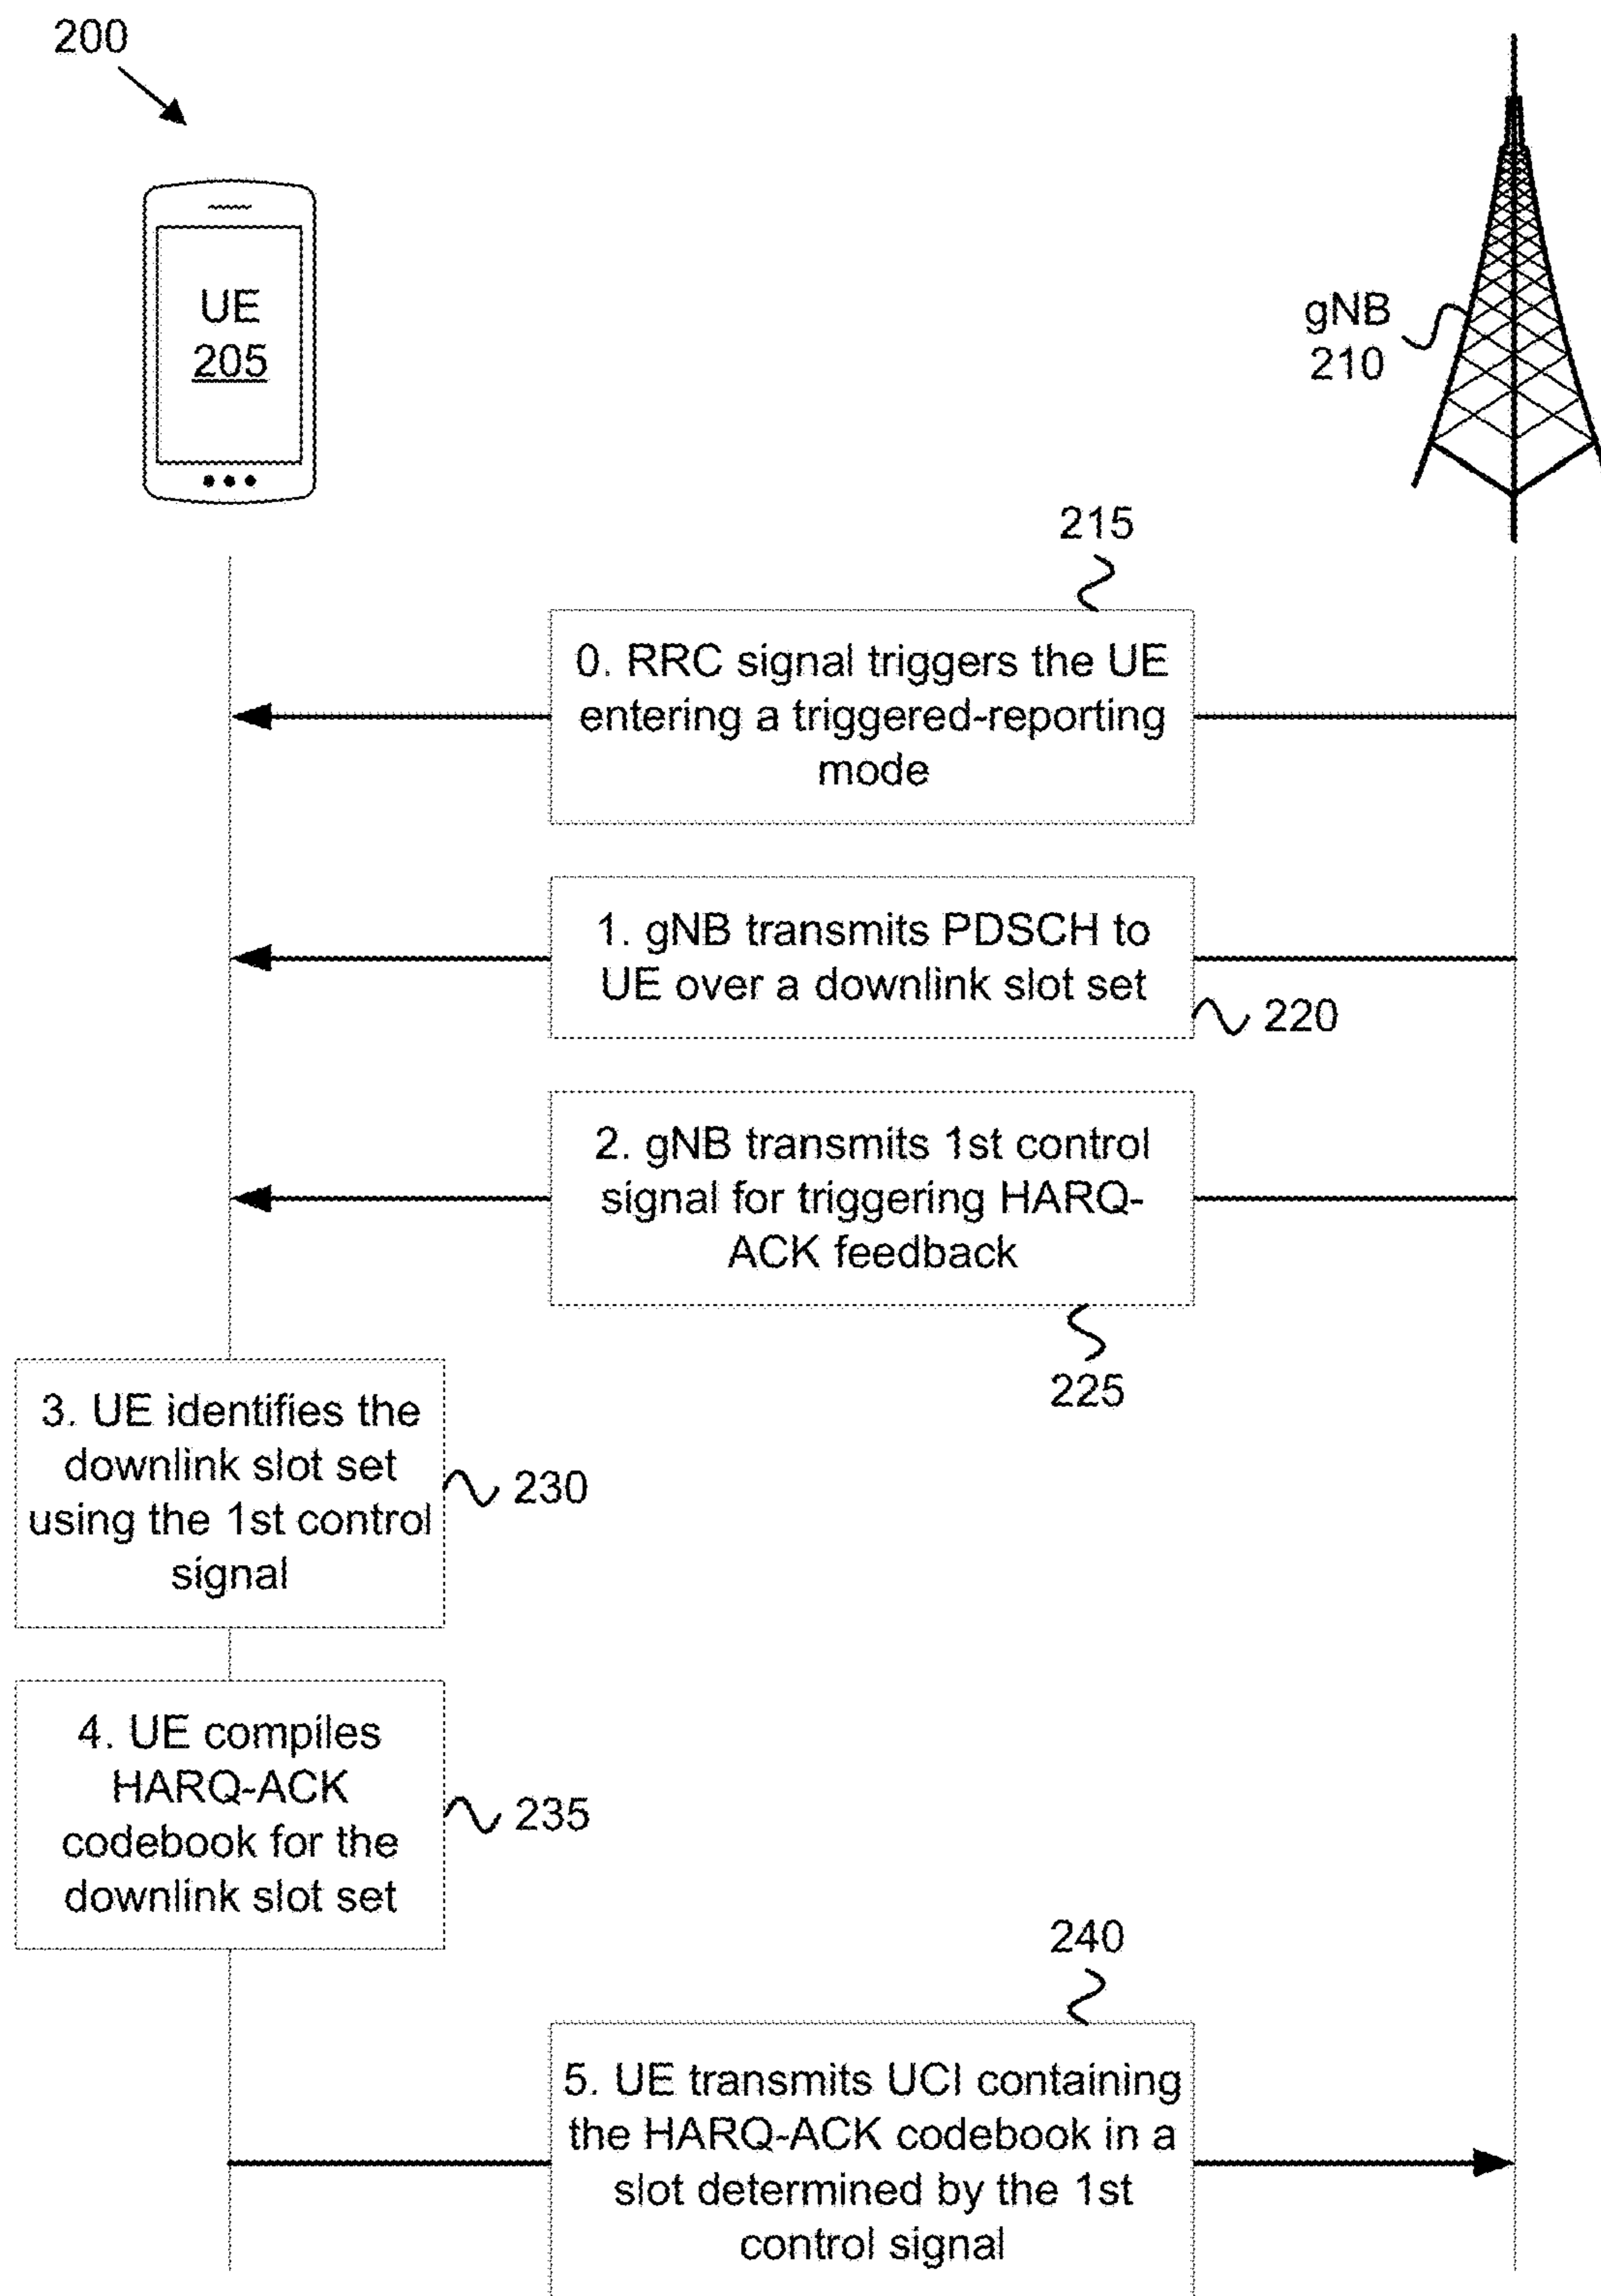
200

UE
205

gNB
210

215

0. RRC signal triggers the UE entering a triggered-reporting mode

1. gNB transmits PDSCH to UE over a downlink slot set

220

2. gNB transmits 1st control signal for triggering HARQ-ACK feedback

225

3. UE identifies the downlink slot set using the 1st control signal

230

4. UE compiles HARQ-ACK codebook for the downlink slot set

235

240

5. UE transmits UCI containing the HARQ-ACK codebook in a slot determined by the 1st control signal